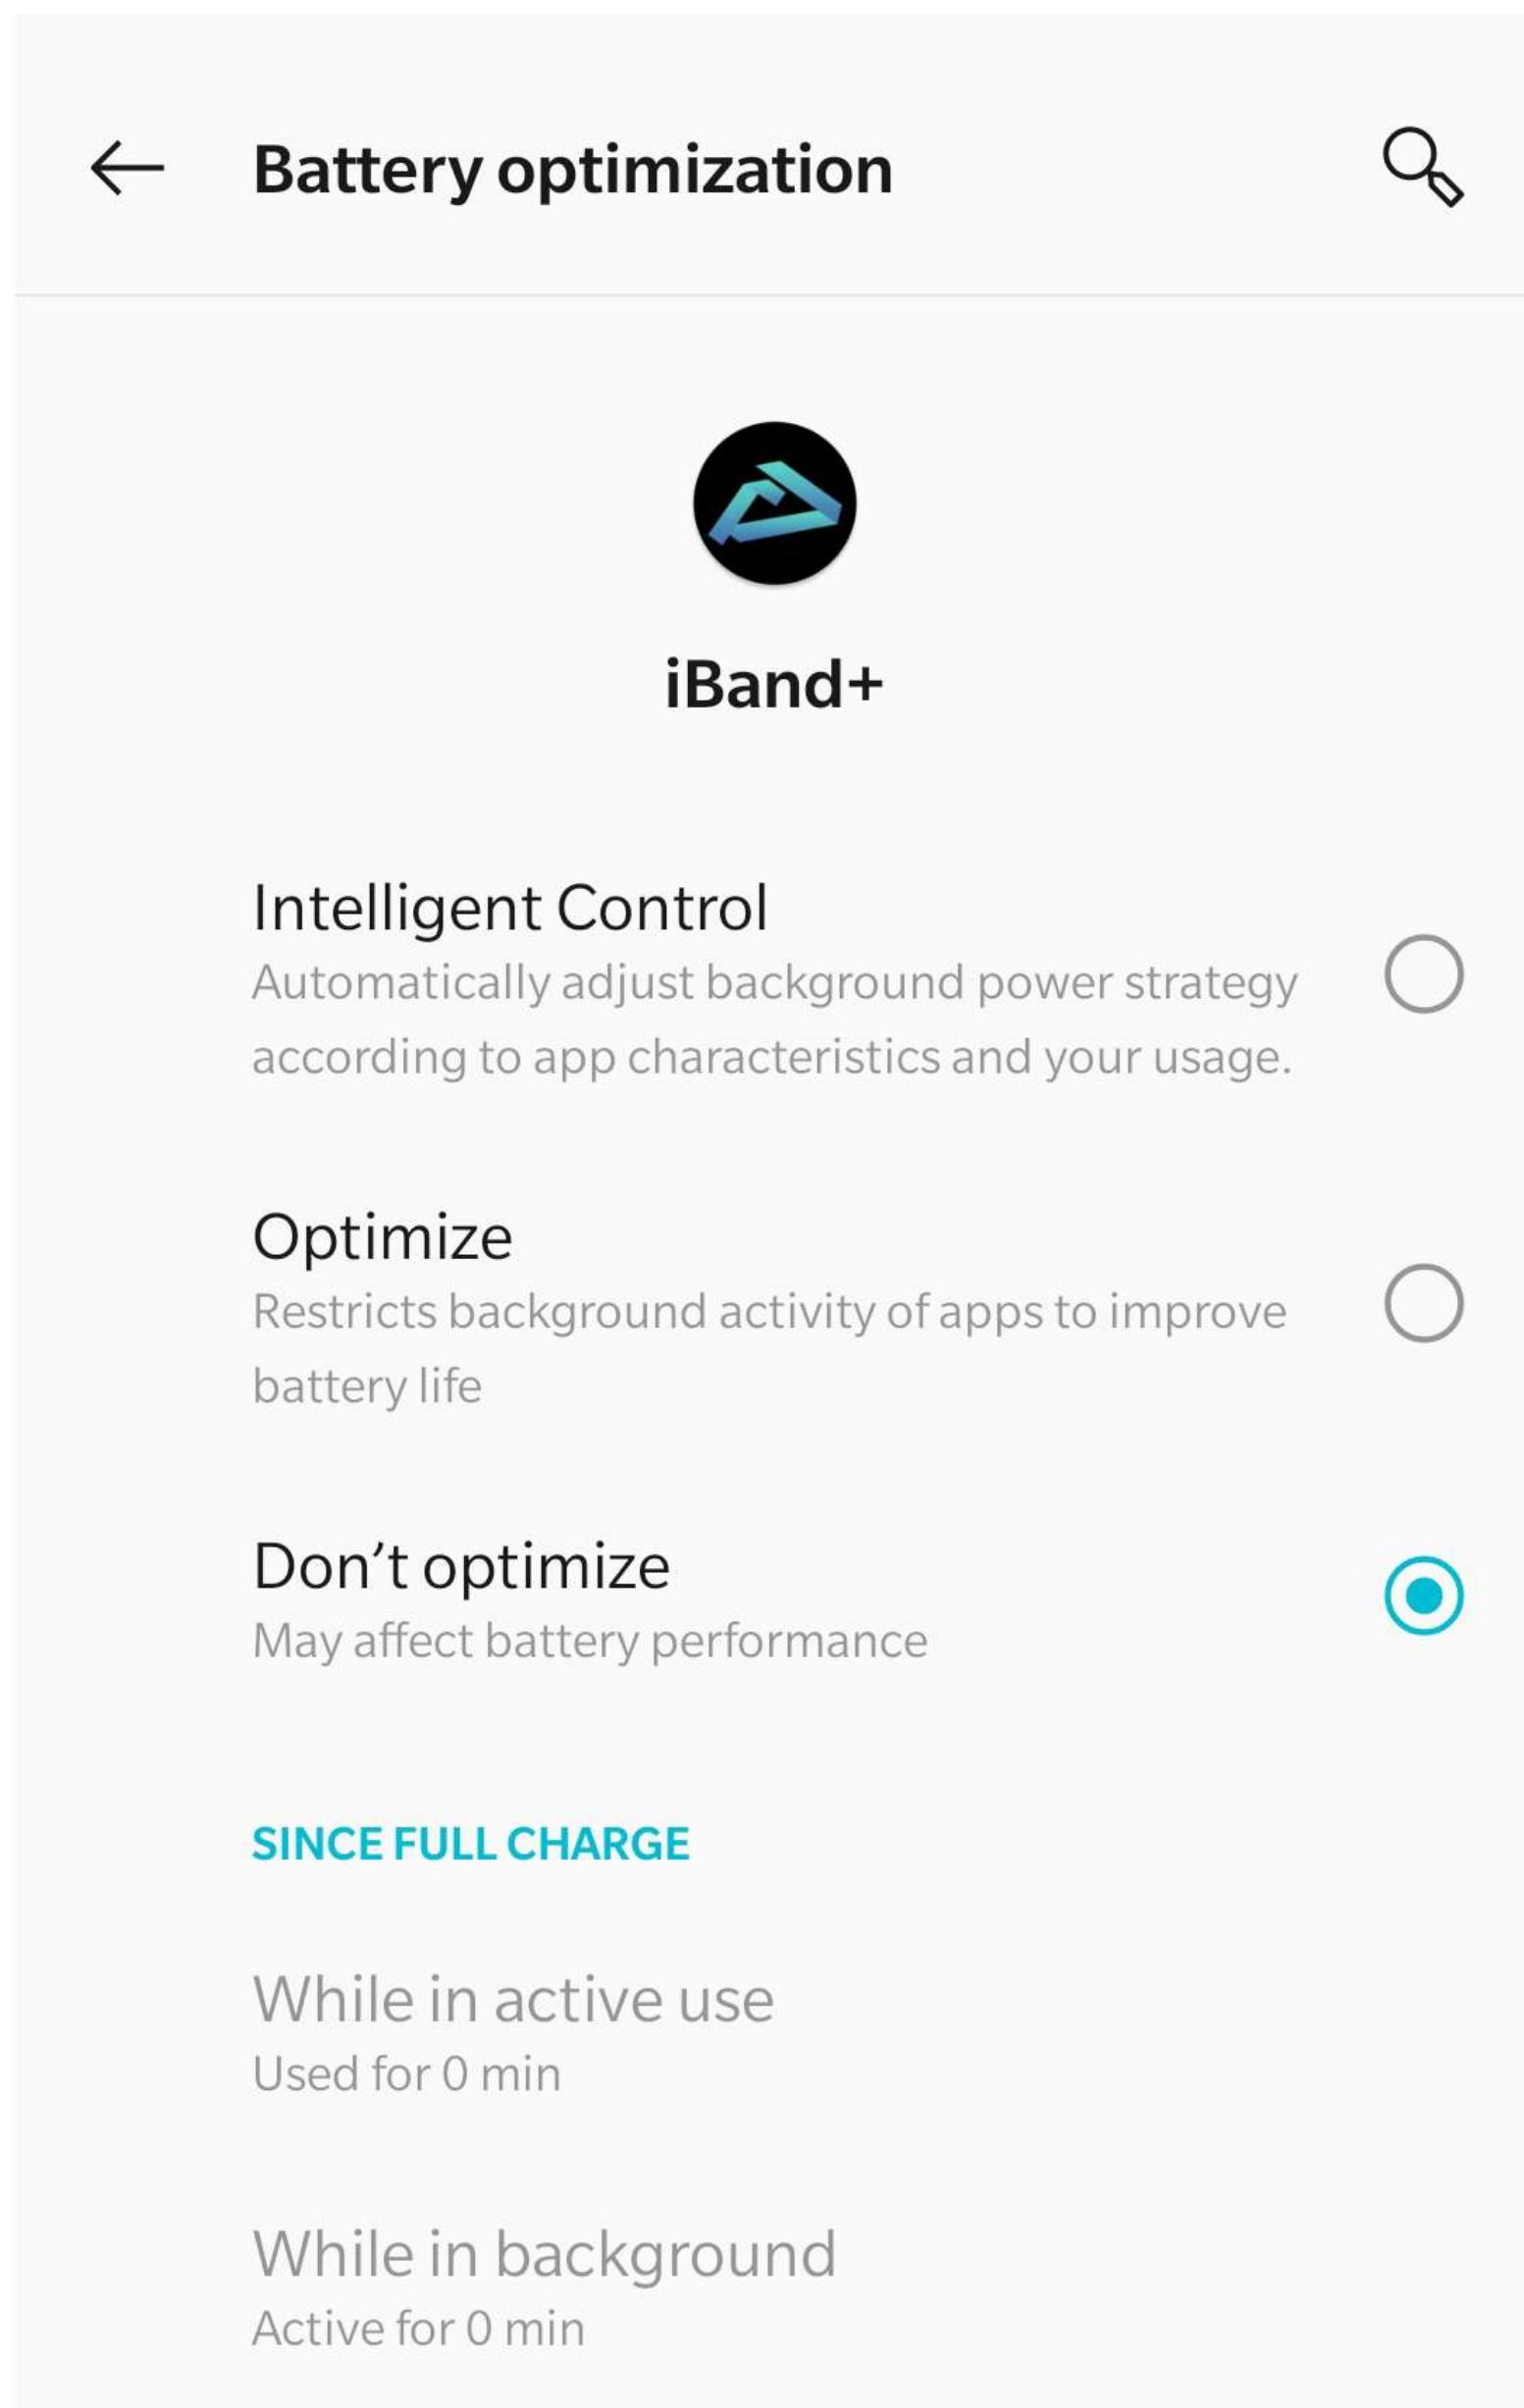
Battery optimization

iBand+

Intelligent Control
Automatically adjust background power strategy according to app characteristics and your usage.

Optimize
Restricts background activity of apps to improve battery life

Don’t optimize
May affect battery performance

SINCE FULL CHARGE

While in active use
Used for 0 min

While in background
Active for 0 min